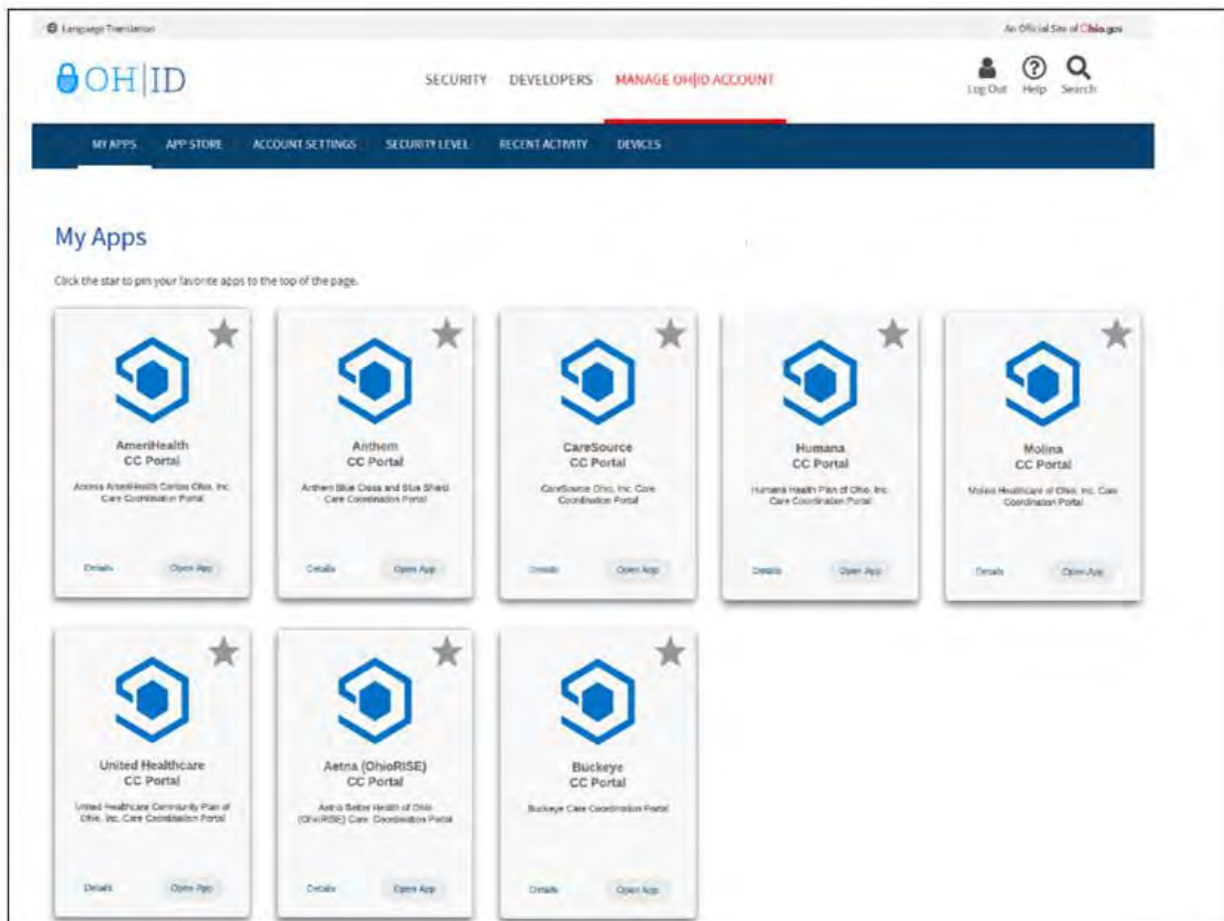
Language Translation

An Official Site of Ohio.gov

OH|ID

SECURITY DEVELOPERS MANAGE OH|ID ACCOUNT

Log Out Help Search

MY APPS APP STORE ACCOUNT SETTINGS SECURITY LEVEL RECENT ACTIVITY DEVICES

My Apps

Click the star to pin your favorite apps to the top of the page.

AmeriHealth CC Portal

Access AmeriHealth Caritas Ohio, Inc. Care Coordination Portal

Details Open App

Anthem CC Portal

Anthem Blue Cross and Blue Shield Care Coordination Portal

Details Open App

CareSource CC Portal

CareSource Ohio, Inc. Care Coordination Portal

Details Open App

Humana CC Portal

Humana Health Plan of Ohio, Inc. Care Coordination Portal

Details Open App

Molina CC Portal

Molina Healthcare of Ohio, Inc. Care Coordination Portal

Details Open App

United Healthcare CC Portal

United Healthcare Community Plan of Ohio, Inc. Care Coordination Portal

Details Open App

Aetna (OhioRISE) CC Portal

Aetna Better Health of Ohio (OhioRISE) Care Coordination Portal

Details Open App

Buckeye CC Portal

Buckeye Care Coordination Portal

Details Open App